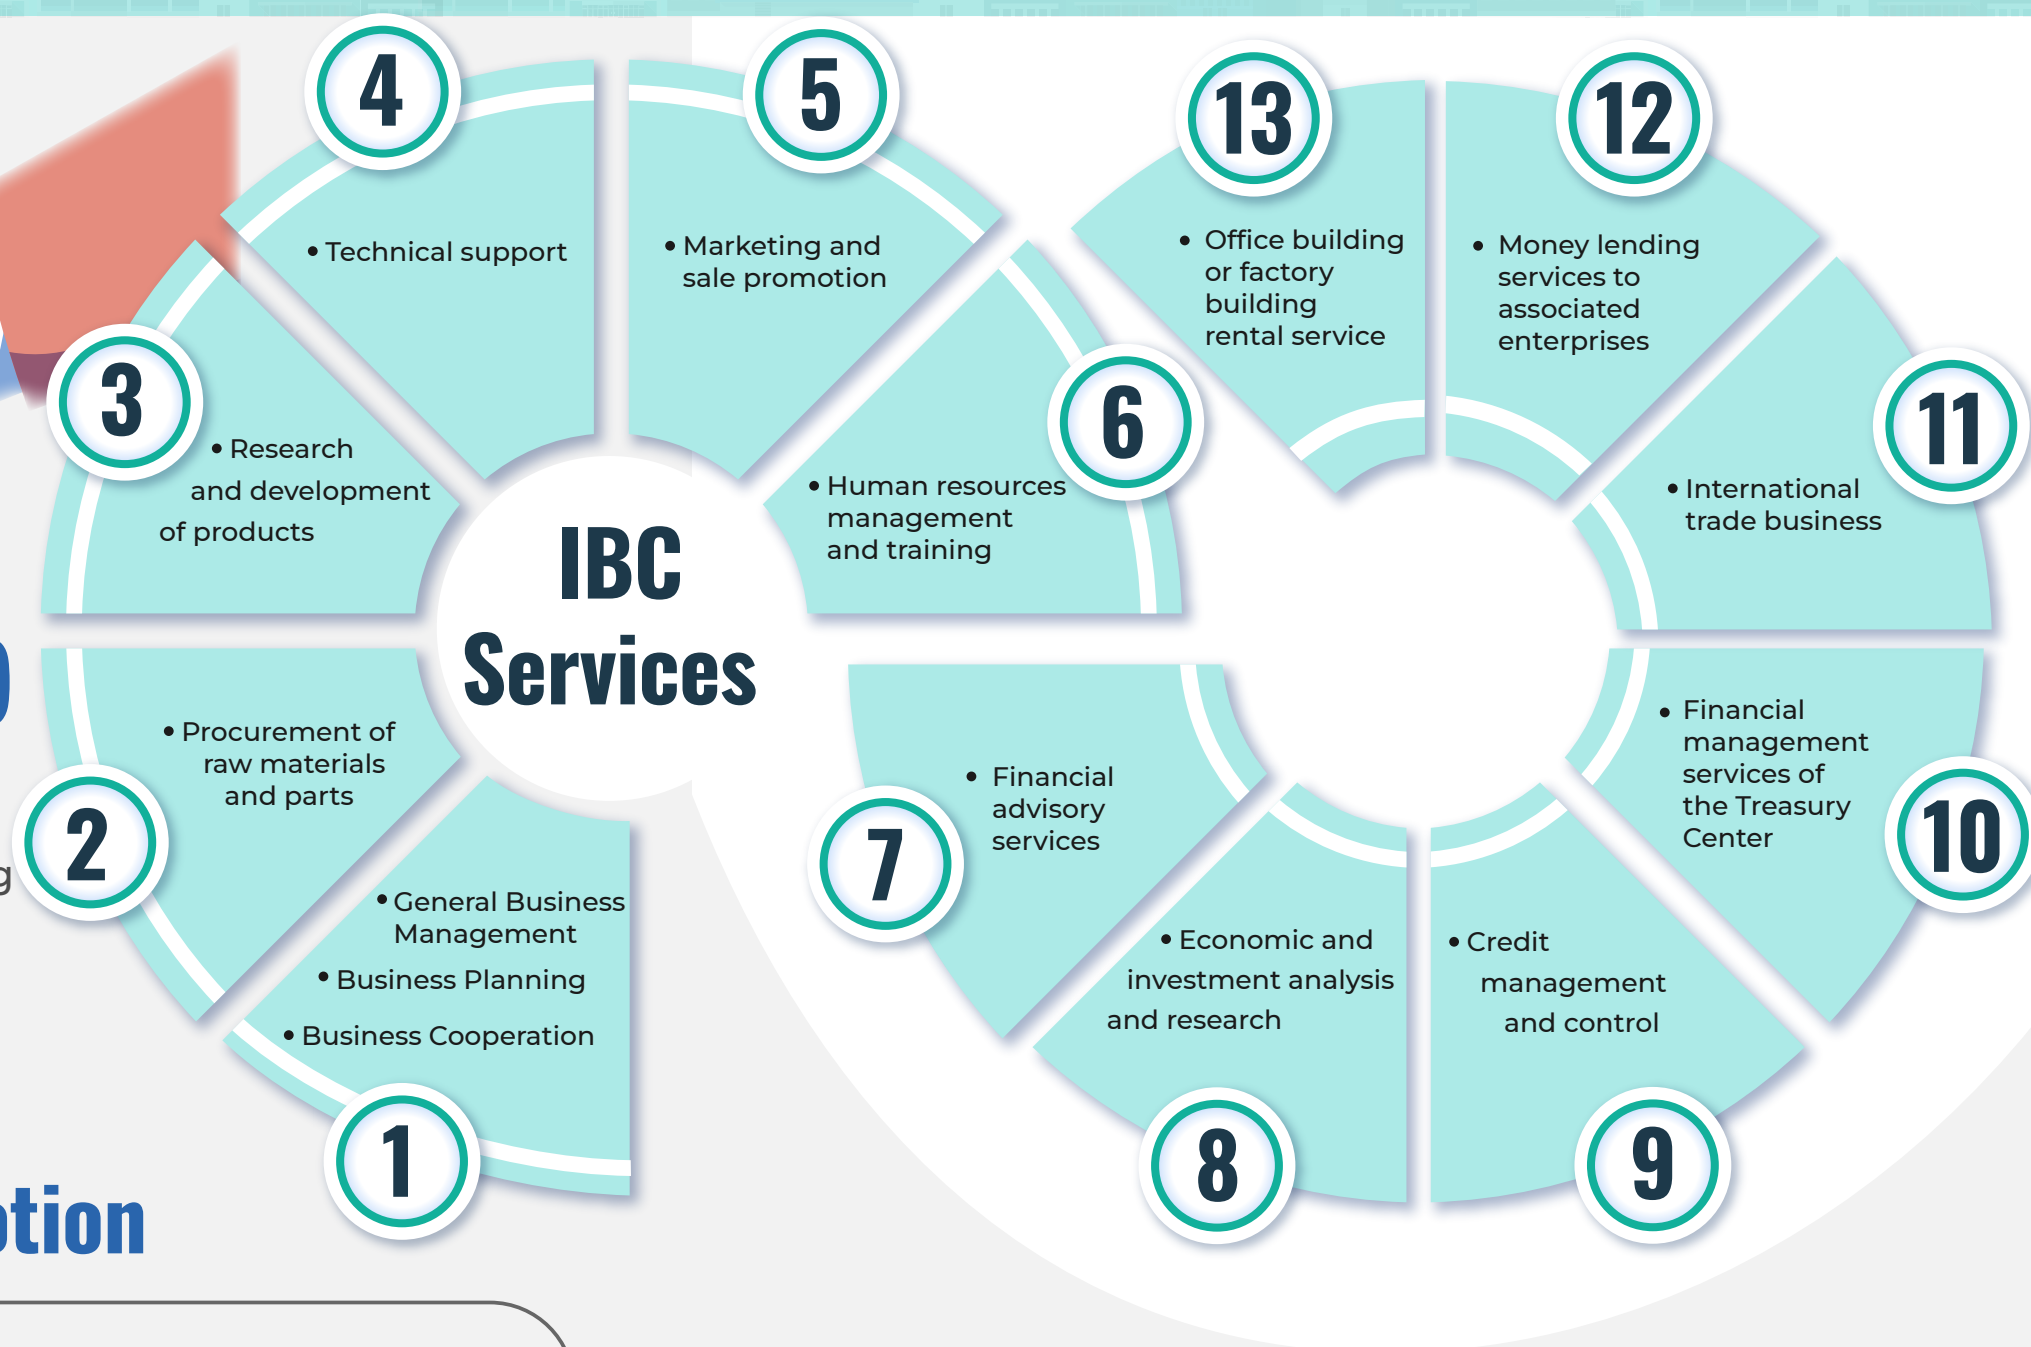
IBC Services

1
• General Business Management
• Business Planning
• Business Cooperation

2
• Procurement of raw materials and parts

3
• Research and development of products

4
• Technical support

5
• Marketing and sale promotion

6
• Human resources management and training

7
• Financial advisory services

8
• Economic and investment analysis and research

9
• Credit management and control

10
• Financial management services of the Treasury Center

11
• International trade business

12
• Money lending services to associated enterprises

13
• Office building or factory building rental service

g

tion